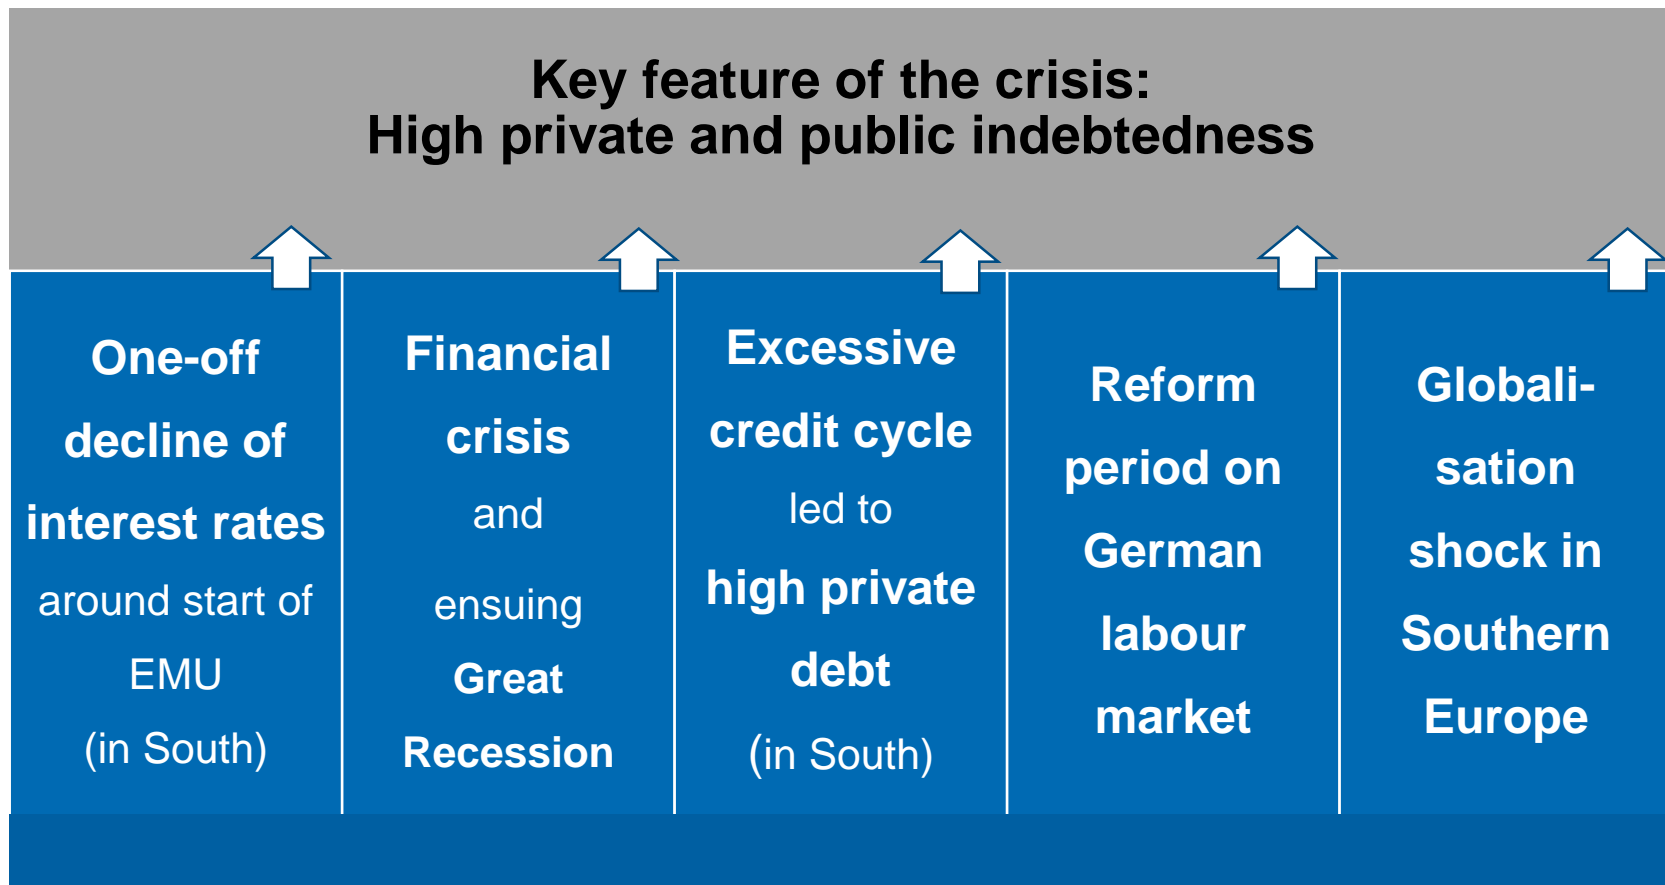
Key feature of the crisis:
High private and public indebtedness

One-off decline of interest rates around start of EMU (in South)

Financial crisis and ensuing Great Recession

Excessive credit cycle led to high private debt (in South)

Reform period on German labour market

Globalisation shock in Southern Europe